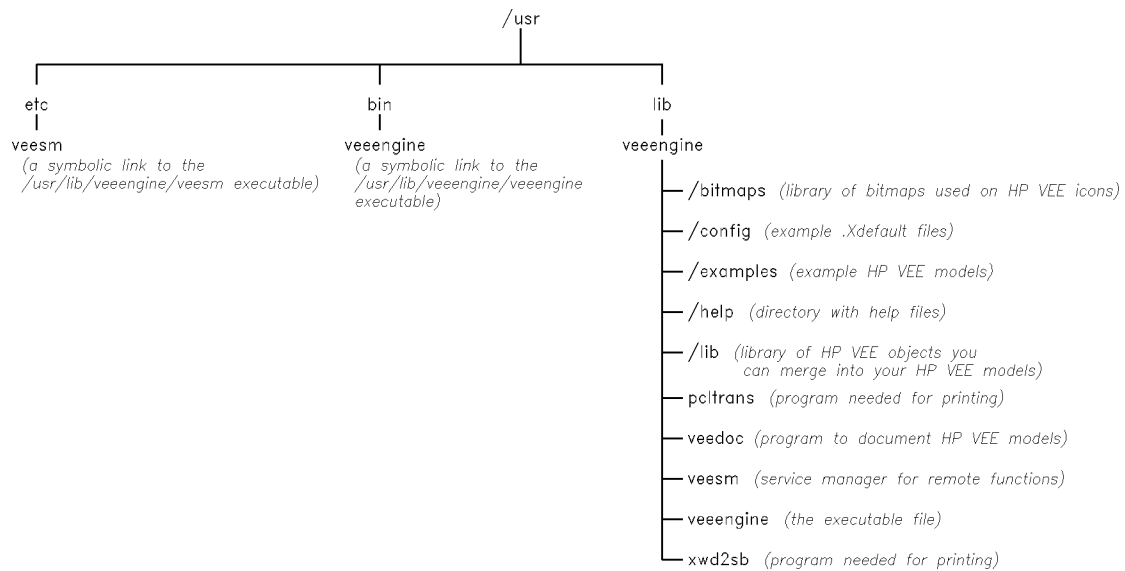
/usr

etc
veesm
(a symbolic link to the /usr/lib/veeengine/veesm executable)

bin
veeengine
(a symbolic link to the /usr/lib/veeengine/veeengine executable)

lib
veeengine

/bitmaps (library of bitmaps used on HP VEE icons)

/config (example .Xdefault files)

/examples (example HP VEE models)

/help (directory with help files)

/lib (library of HP VEE objects you can merge into your HP VEE models)

pcltrans (program needed for printing)

veedoc (program to document HP VEE models)

veesm (service manager for remote functions)

veeengine (the executable file)

xwd2sb (program needed for printing)